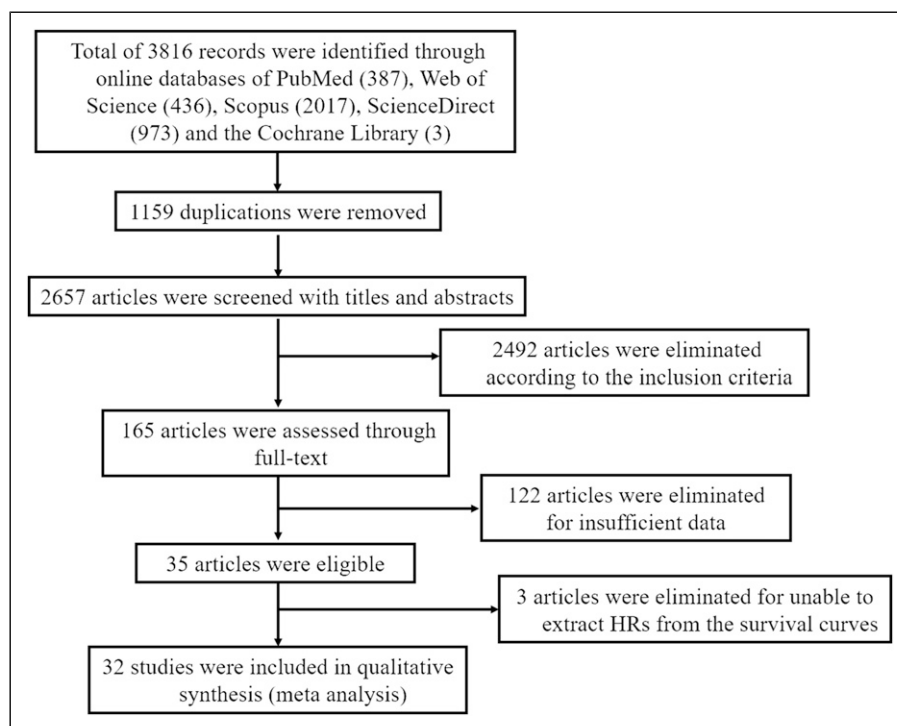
Total of 3816 records were identified through online databases of PubMed (387), Web of Science (436), Scopus (2017), ScienceDirect (973) and the Cochrane Library (3)

1159 duplications were removed

2657 articles were screened with titles and abstracts

2492 articles were eliminated according to the inclusion criteria

165 articles were assessed through full-text

122 articles were eliminated for insufficient data

35 articles were eligible

3 articles were eliminated for unable to extract HRs from the survival curves

32 studies were included in qualitative synthesis (meta analysis)